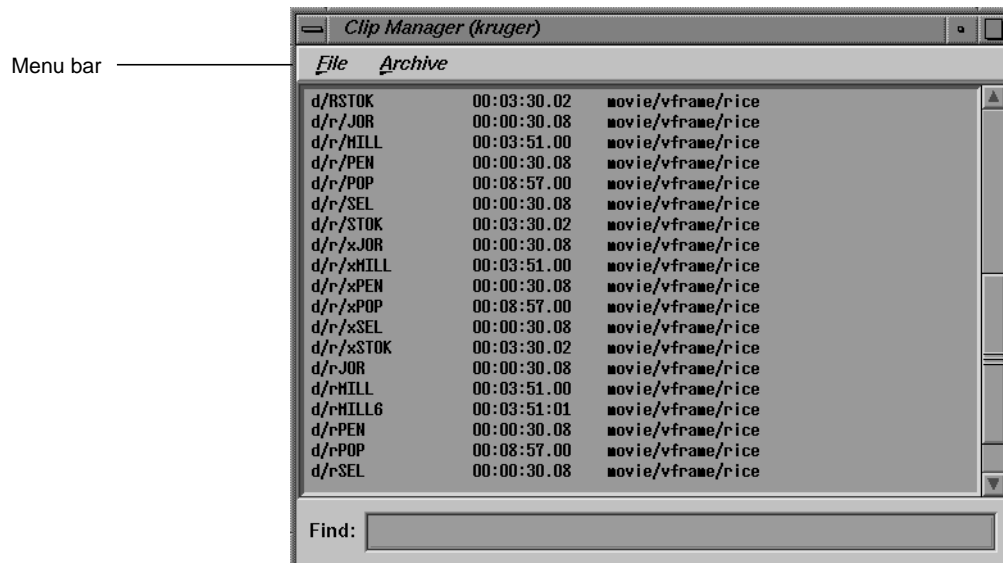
Menu bar

Clip Manager (kruger)

File Archive

| | | |
|---|---|---|
| d/RSTOK | 00:03:30.02 | movie/vframe/rice |
| d/r/JOR | 00:00:30.08 | movie/vframe/rice |
| d/r/MILL | 00:03:51.00 | movie/vframe/rice |
| d/r/PEN | 00:00:30.08 | movie/vframe/rice |
| d/r/POP | 00:08:57.00 | movie/vframe/rice |
| d/r/SEL | 00:00:30.08 | movie/vframe/rice |
| d/r/STOK | 00:03:30.02 | movie/vframe/rice |
| d/r/xJOR | 00:00:30.08 | movie/vframe/rice |
| d/r/xMILL | 00:03:51.00 | movie/vframe/rice |
| d/r/xPEN | 00:00:30.08 | movie/vframe/rice |
| d/r/xPOP | 00:08:57.00 | movie/vframe/rice |
| d/r/xSEL | 00:00:30.08 | movie/vframe/rice |
| d/r/xSTOK | 00:03:30.02 | movie/vframe/rice |
| d/rJOR | 00:00:30.08 | movie/vframe/rice |
| d/rMILL | 00:03:51.00 | movie/vframe/rice |
| d/rMILL6 | 00:03:51:01 | movie/vframe/rice |
| d/rPEN | 00:00:30.08 | movie/vframe/rice |
| d/rPOP | 00:08:57.00 | movie/vframe/rice |
| d/rSEL | 00:00:30.08 | movie/vframe/rice |

Find: